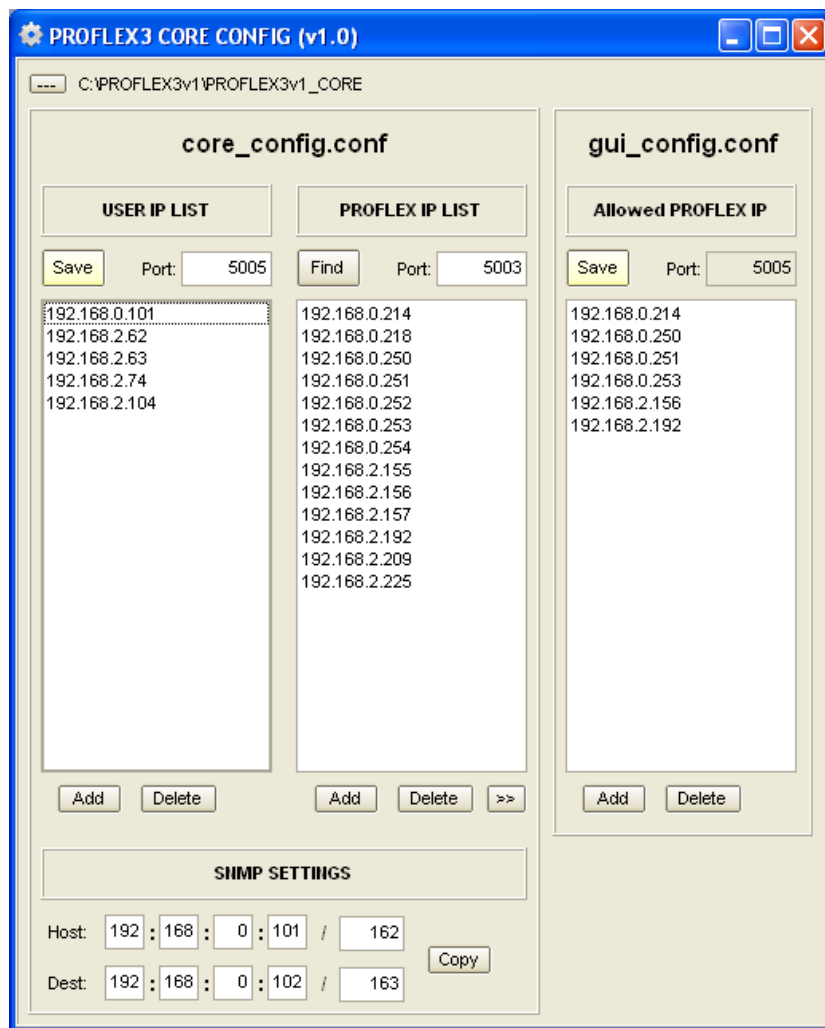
PROFLEX3 CORE CONFIG (v1.0)

--- C:\PROFLEX3v1\PROFLEX3v1_CORE

core_config.conf

USER IP LIST

Save Port: 5005

192.168.0.101
192.168.2.62
192.168.2.63
192.168.2.74
192.168.2.104

Add Delete

PROFLEX IP LIST

Find Port: 5003

192.168.0.214
192.168.0.218
192.168.0.250
192.168.0.251
192.168.0.252
192.168.0.253
192.168.0.254
192.168.2.155
192.168.2.156
192.168.2.157
192.168.2.192
192.168.2.209
192.168.2.225

Add Delete >>

gui_config.conf

Allowed PROFLEX IP

Save Port: 5005

192.168.0.214
192.168.0.250
192.168.0.251
192.168.0.253
192.168.2.156
192.168.2.192

Add Delete

SNMP SETTINGS

Host: 192 : 168 : 0 : 101 / 162

Dest: 192 : 168 : 0 : 102 / 163

Copy